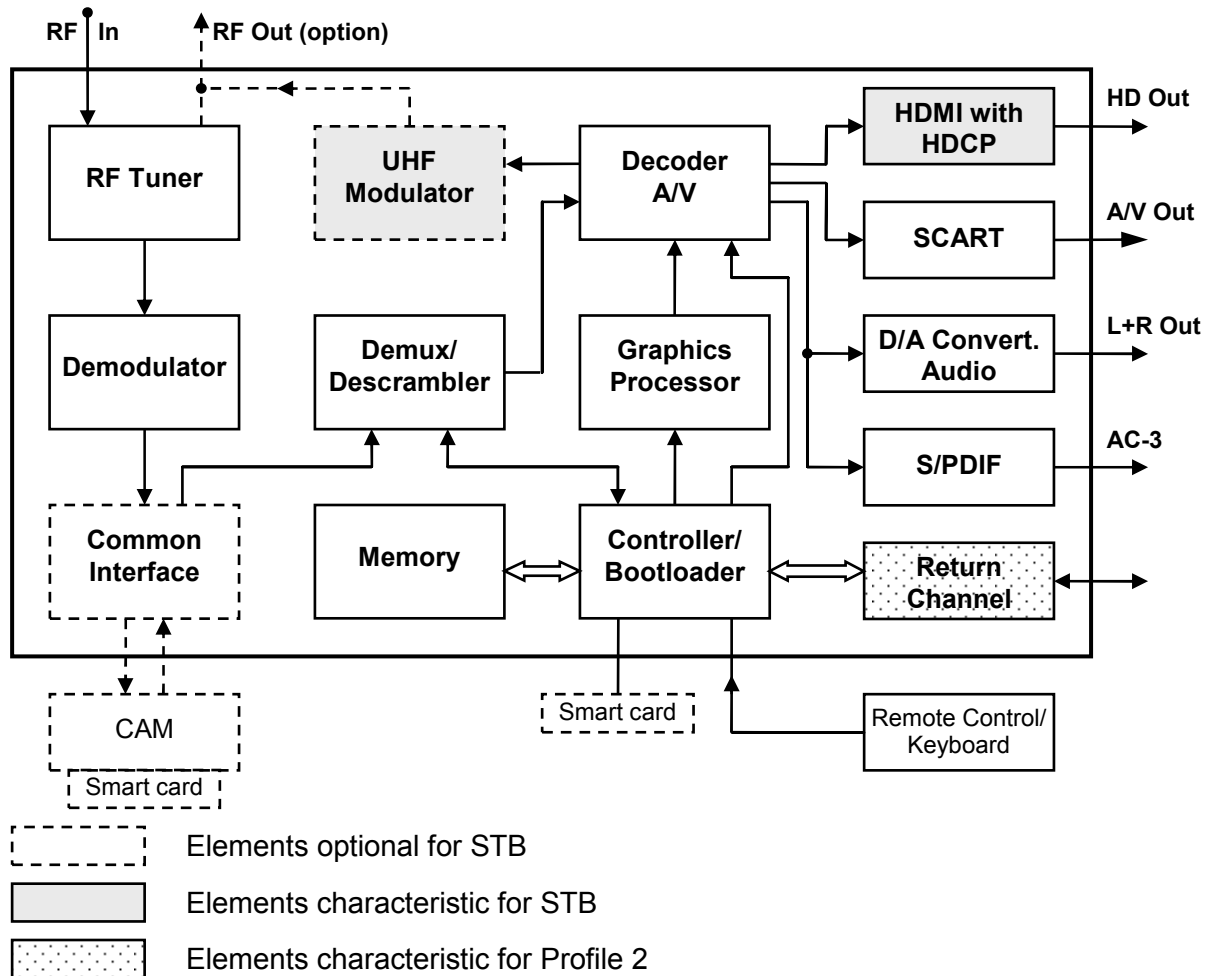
RF In
RF Out (option)

RF Tuner
UHF Modulator
Decoder A/V
HDMI with HDCP
HD Out
SCART
A/V Out
Demodulator
Demux/ Descrambler
Graphics Processor
D/A Convert. Audio
L+R Out
S/PDIF
AC-3
Common Interface
Memory
Controller/ Bootloader
Return Channel

CAM
Smart card
Smart card
Remote Control/ Keyboard

Elements optional for STB
Elements characteristic for STB
Elements characteristic for Profile 2